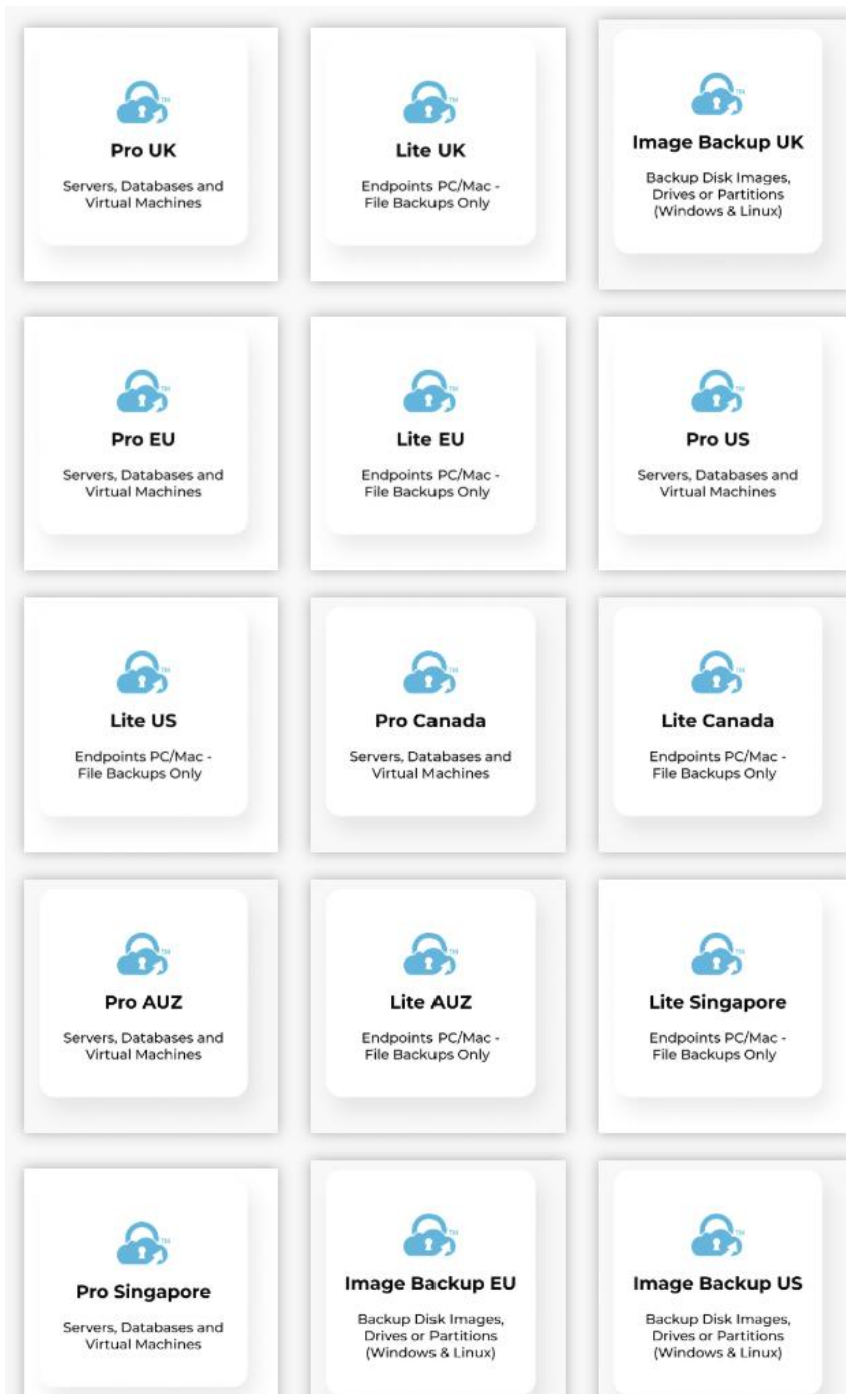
Pro UK

Servers, Databases and Virtual Machines

Lite UK

Endpoints PC/Mac - File Backups Only

Image Backup UK

Backup Disk Images, Drives or Partitions (Windows & Linux)

Pro EU

Servers, Databases and Virtual Machines

Lite EU

Endpoints PC/Mac - File Backups Only

Pro US

Servers, Databases and Virtual Machines

Lite US

Endpoints PC/Mac - File Backups Only

Pro Canada

Servers, Databases and Virtual Machines

Lite Canada

Endpoints PC/Mac - File Backups Only

Pro AUZ

Servers, Databases and Virtual Machines

Lite AUZ

Endpoints PC/Mac - File Backups Only

Lite Singapore

Endpoints PC/Mac - File Backups Only

Pro Singapore

Servers, Databases and Virtual Machines

Image Backup EU

Backup Disk Images, Drives or Partitions (Windows & Linux)

Image Backup US

Backup Disk Images, Drives or Partitions (Windows & Linux)